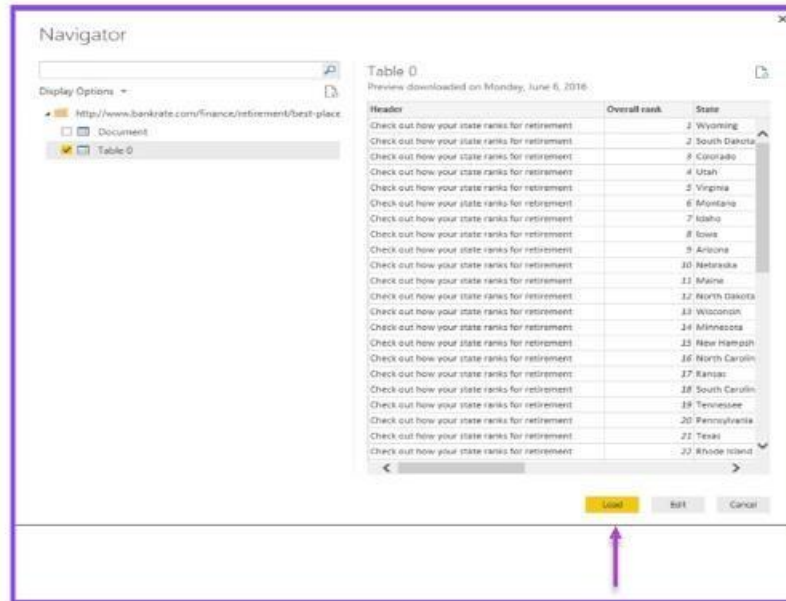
Navigator

Display Options

http://www.bankrate.com/finance/retirement/best-place

Document

Table 0

Table 0

Preview downloaded on Monday, June 6, 2016

| Header | Overall rank | State |
|---|---|---|
| Check out how your state ranks for retirement | 1 | Wyoming |
| Check out how your state ranks for retirement | 2 | South Dakota |
| Check out how your state ranks for retirement | 3 | Colorado |
| Check out how your state ranks for retirement | 4 | Utah |
| Check out how your state ranks for retirement | 5 | Virginia |
| Check out how your state ranks for retirement | 6 | Montana |
| Check out how your state ranks for retirement | 7 | Idaho |
| Check out how your state ranks for retirement | 8 | Iowa |
| Check out how your state ranks for retirement | 9 | Arizona |
| Check out how your state ranks for retirement | 10 | Nebraska |
| Check out how your state ranks for retirement | 11 | Maine |
| Check out how your state ranks for retirement | 12 | North Dakota |
| Check out how your state ranks for retirement | 13 | Wisconsin |
| Check out how your state ranks for retirement | 14 | Minnesota |
| Check out how your state ranks for retirement | 15 | New Hampsh |
| Check out how your state ranks for retirement | 16 | North Carolin |
| Check out how your state ranks for retirement | 17 | Kansas |
| Check out how your state ranks for retirement | 18 | South Carolin |
| Check out how your state ranks for retirement | 19 | Tennessee |
| Check out how your state ranks for retirement | 20 | Pennsylvania |
| Check out how your state ranks for retirement | 21 | Texas |
| Check out how your state ranks for retirement | 22 | Rhode Island |

Load Edit Cancel